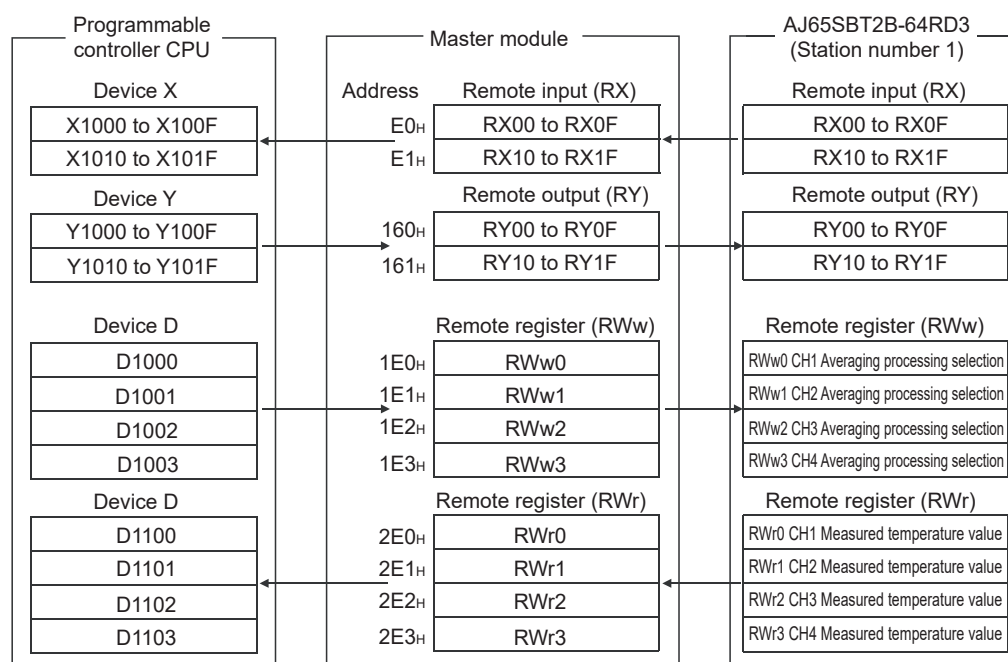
Programmable controller CPU

Device X

| X1000 to X100F |
|---|
| X1010 to X101F |

Device Y

| Y1000 to Y100F |
|---|
| Y1010 to Y101F |

Device D

| D1000 |
|---|
| D1001 |
| D1002 |
| D1003 |

Device D

| D1100 |
|---|
| D1101 |
| D1102 |
| D1103 |

Master module

| Address | Remote input (RX) |
|---|---|
| $E0_H$ | RX00 to RX0F |
| $E1_H$ | RX10 to RX1F |

| | Remote output (RY) |
|---|---|
| $160_H$ | RY00 to RY0F |
| $161_H$ | RY10 to RY1F |

| | Remote register (RWw) |
|---|---|
| $1E0_H$ | RWw0 |
| $1E1_H$ | RWw1 |
| $1E2_H$ | RWw2 |
| $1E3_H$ | RWw3 |

| | Remote register (RWr) |
|---|---|
| $2E0_H$ | RWr0 |
| $2E1_H$ | RWr1 |
| $2E2_H$ | RWr2 |
| $2E3_H$ | RWr3 |

AJ65SBT2B-64RD3 (Station number 1)

Remote input (RX)

| RX00 to RX0F |
|---|
| RX10 to RX1F |

Remote output (RY)

| RY00 to RY0F |
|---|
| RY10 to RY1F |

Remote register (RWw)

| RWw0 CH1 Averaging processing selection |
|---|
| RWw1 CH2 Averaging processing selection |
| RWw2 CH3 Averaging processing selection |
| RWw3 CH4 Averaging processing selection |

Remote register (RWr)

| RWr0 CH1 Measured temperature value |
|---|
| RWr1 CH2 Measured temperature value |
| RWr2 CH3 Measured temperature value |
| RWr3 CH4 Measured temperature value |